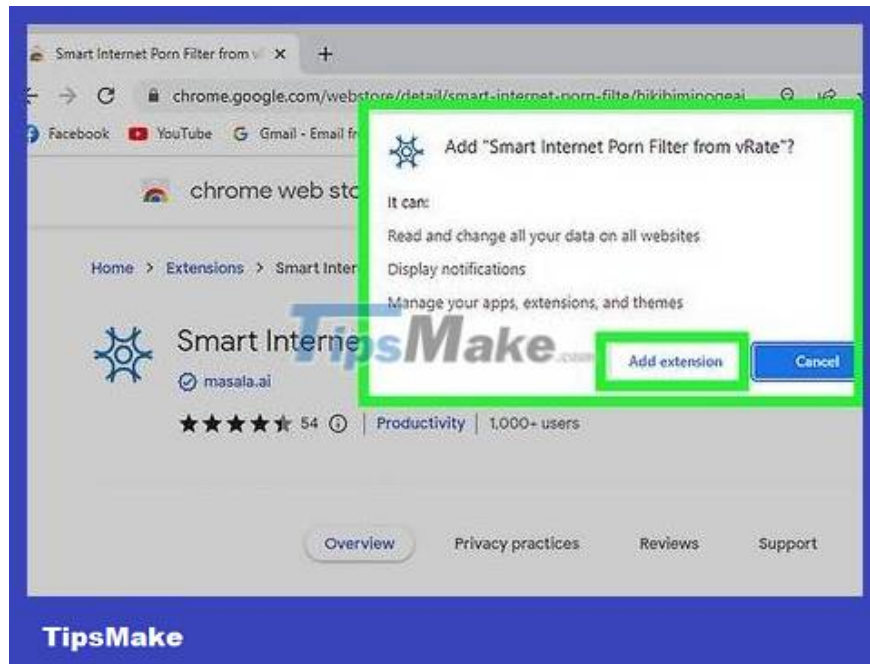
Smart Internet Porn Filter from v ×

+

chrome.google.com/webstore/detail/smart-internet-porn-filte/hikibiminogeai

Facebook YouTube Gmail - Email fr

chrome web sto

Home > Extensions > Smart Inter

Smart Interne

masala.ai

54 | Productivity | 1,000+ users

Add "Smart Internet Porn Filter from vRate"?

It can:

Read and change all your data on all websites

Display notifications

Manage your apps, extensions, and themes

Add extension

Cancel

TipsMake.com

Overview Privacy practices Reviews Support

TipsMake